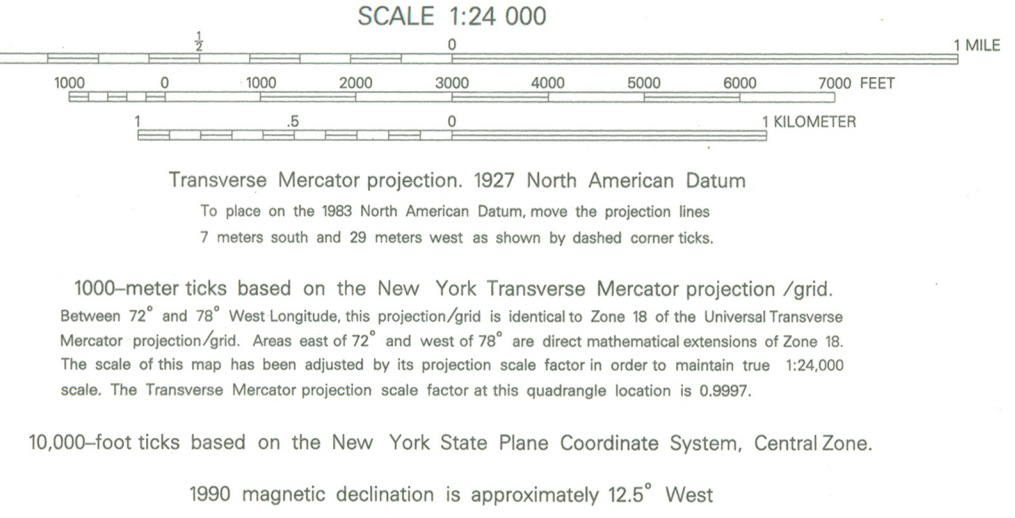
SCALE 1:24 000

$\frac{1}{2}$ 0 1 MILE

1000 0 1000 2000 3000 4000 5000 6000 7000 FEET

1 .5 0 1 KILOMETER

Transverse Mercator projection. 1927 North American Datum

To place on the 1983 North American Datum, move the projection lines 7 meters south and 29 meters west as shown by dashed corner ticks.

1000–meter ticks based on the New York Transverse Mercator projection /grid.

Between $72^\circ$ and $78^\circ$ West Longitude, this projection/grid is identical to Zone 18 of the Universal Transverse Mercator projection/grid. Areas east of $72^\circ$ and west of $78^\circ$ are direct mathematical extensions of Zone 18. The scale of this map has been adjusted by its projection scale factor in order to maintain true 1:24,000 scale. The Transverse Mercator projection scale factor at this quadrangle location is 0.9997.

10,000–foot ticks based on the New York State Plane Coordinate System, Central Zone.

1990 magnetic declination is approximately $12.5^\circ$ West